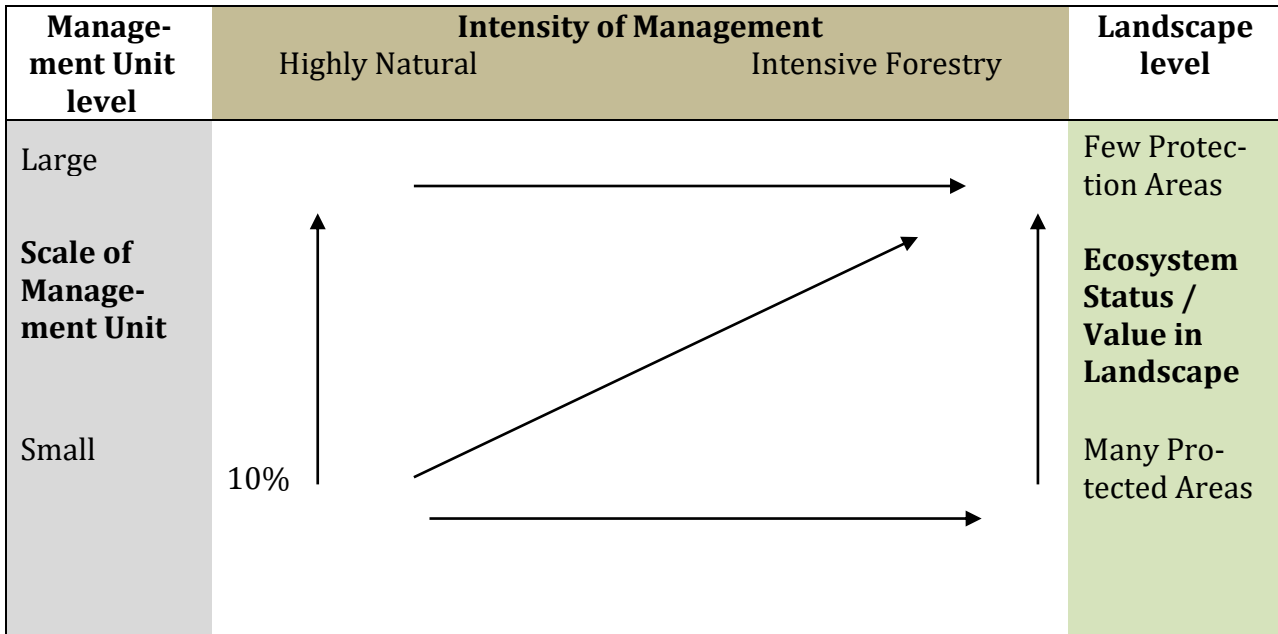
| Management Unit level | Intensity of Management<br>Highly Natural Intensive Forestry | Landscape level |
|---|---|---|
| Large<br><br>**Scale of Management Unit**<br><br>Small | 10% | Few Protection Areas<br><br>**Ecosystem Status / Value in Landscape**<br><br>Many Protected Areas |